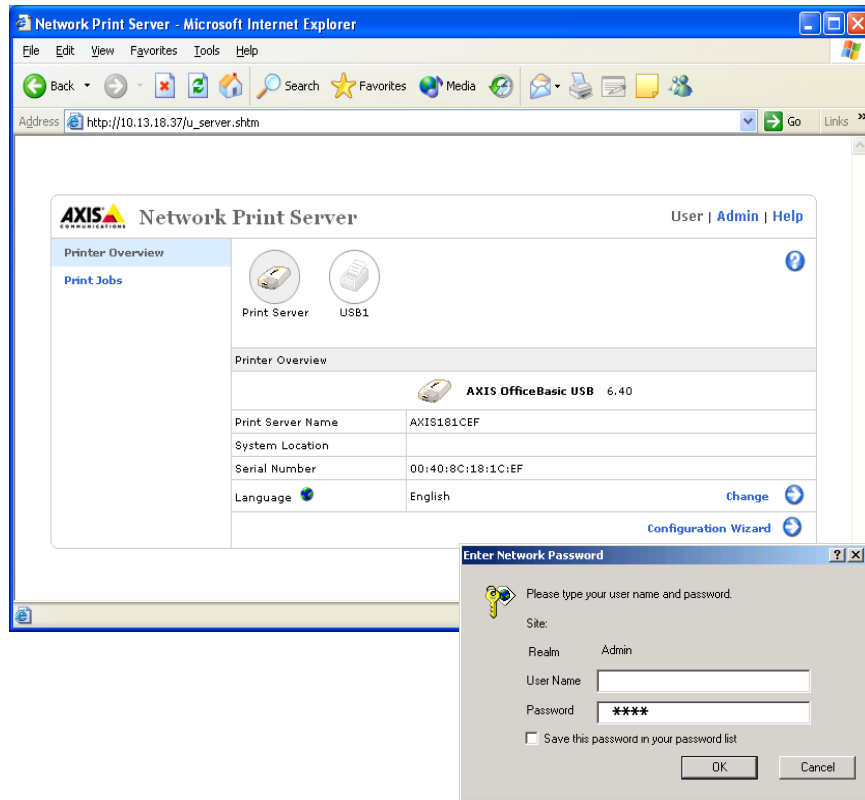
Network Print Server - Microsoft Internet Explorer

File Edit View Favorites Tools Help

Back Search Favorites Media

Address http://10.13.18.37/u_server.shtm Go Links »

AXIS COMMUNICATIONS Network Print Server

User | Admin | Help

Printer Overview

Print Jobs

Print Server USB1

Printer Overview

AXIS OfficeBasic USB 6.40

| Print Server Name | AXIS181CEF |
|---|---|
| System Location | |
| Serial Number | 00:40:8C:18:1C:EF |
| Language | English |

Change

Configuration Wizard

Enter Network Password

Please type your user name and password.

Site:

Realm Admin

User Name

Password ****

Save this password in your password list

OK Cancel